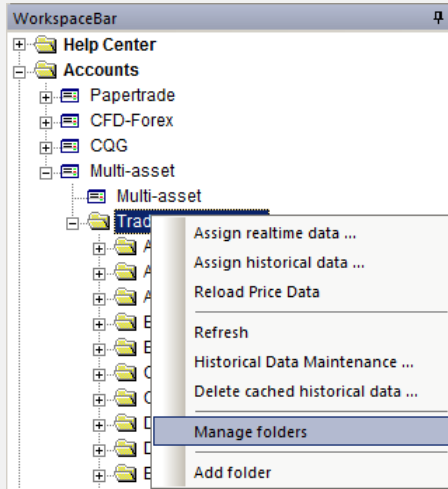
WorkspaceBar

Help Center
Accounts
Papertrade
CFD-Forex
CQG
Multi-asset
Multi-asset
Trad
A
A
A
E
E
C
C
D
D
E

Assign realtime data ...
Assign historical data ...
Reload Price Data
Refresh
Historical Data Maintenance ...
Delete cached historical data ...
Manage folders
Add folder